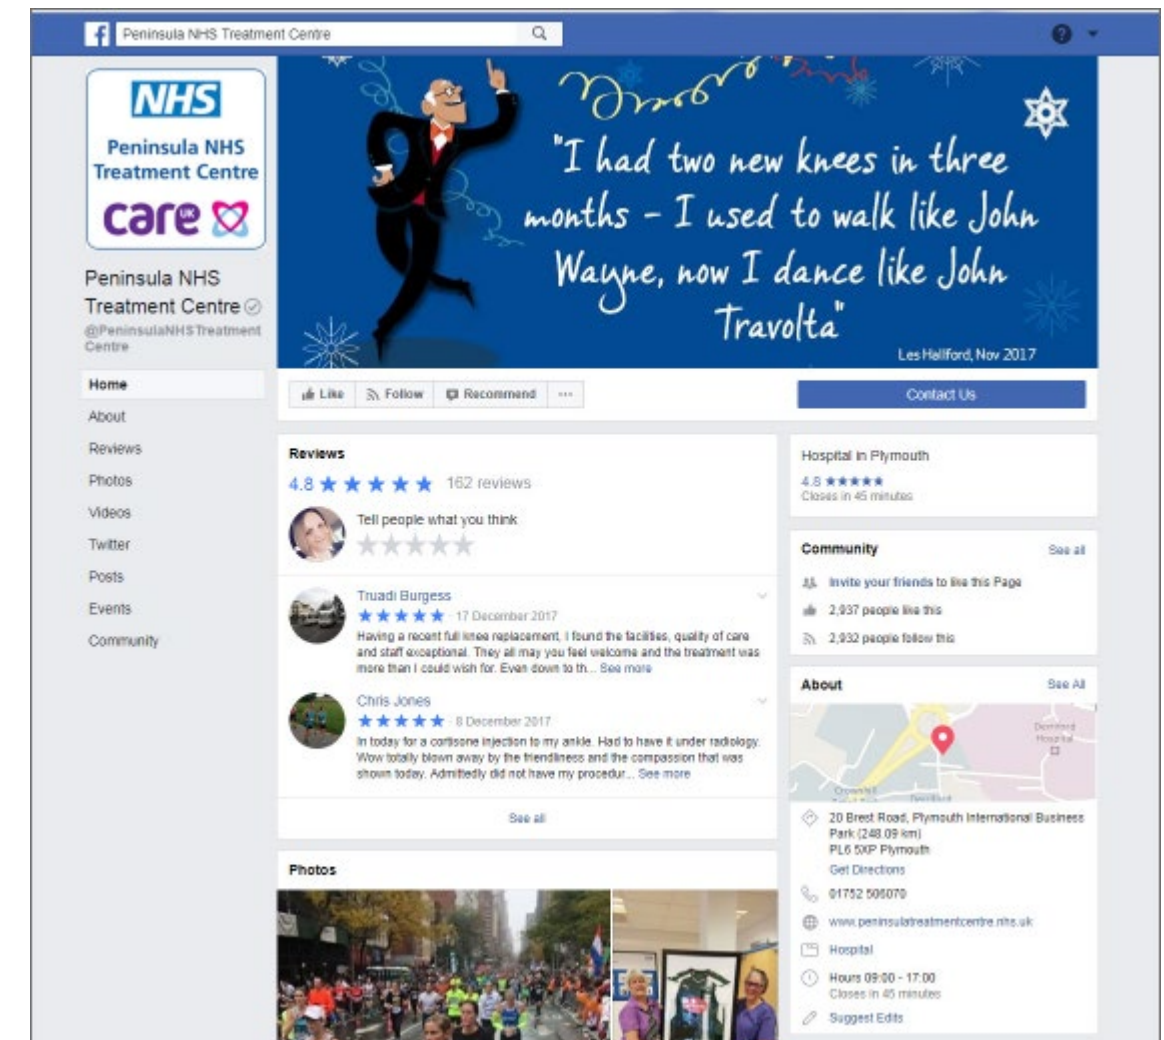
Peninsula NHS Treatment Centre

NHS
Peninsula NHS Treatment Centre
care UK

Peninsula NHS Treatment Centre
@PeninsulaNHSTreatmentCentre

Home
About
Reviews
Photos
Videos
Twitter
Posts
Events
Community

"I had two new knees in three months – I used to walk like John Wayne, now I dance like John Travolta"
Les Hallford, Nov 2017

Like Follow Recommend ···

Contact Us

Reviews
4.8 ★★★★★ 162 reviews
Tell people what you think

Truadi Burgess
★★★★★ · 17 December 2017
Having a recent full knee replacement, I found the facilities, quality of care and staff exceptional. They all may you feel welcome and the treatment was more than I could wish for. Even down to th... See more

Chris Jones
★★★★★ · 8 December 2017
In today for a cortisone injection to my ankle. Had to have it under radiology. Wow totally blown away by the friendliness and the compassion that was shown today. Admittedly did not have my procedur... See more

See all

Photos

Hospital in Plymouth
4.8 ★★★★★
Closes in 45 minutes

Community
See all
Invite your friends to like this Page
2,937 people like this
2,932 people follow this

About
See All
Derriford Hospital
Crownhill
Derriford
20 Brest Road, Plymouth International Business Park (248.09 km)
PL6 5XP Plymouth
Get Directions
01752 506070
www.peninsulatreatmentcentre.nhs.uk
Hospital
Hours 09:00 - 17:00
Closes in 45 minutes
Suggest Edits